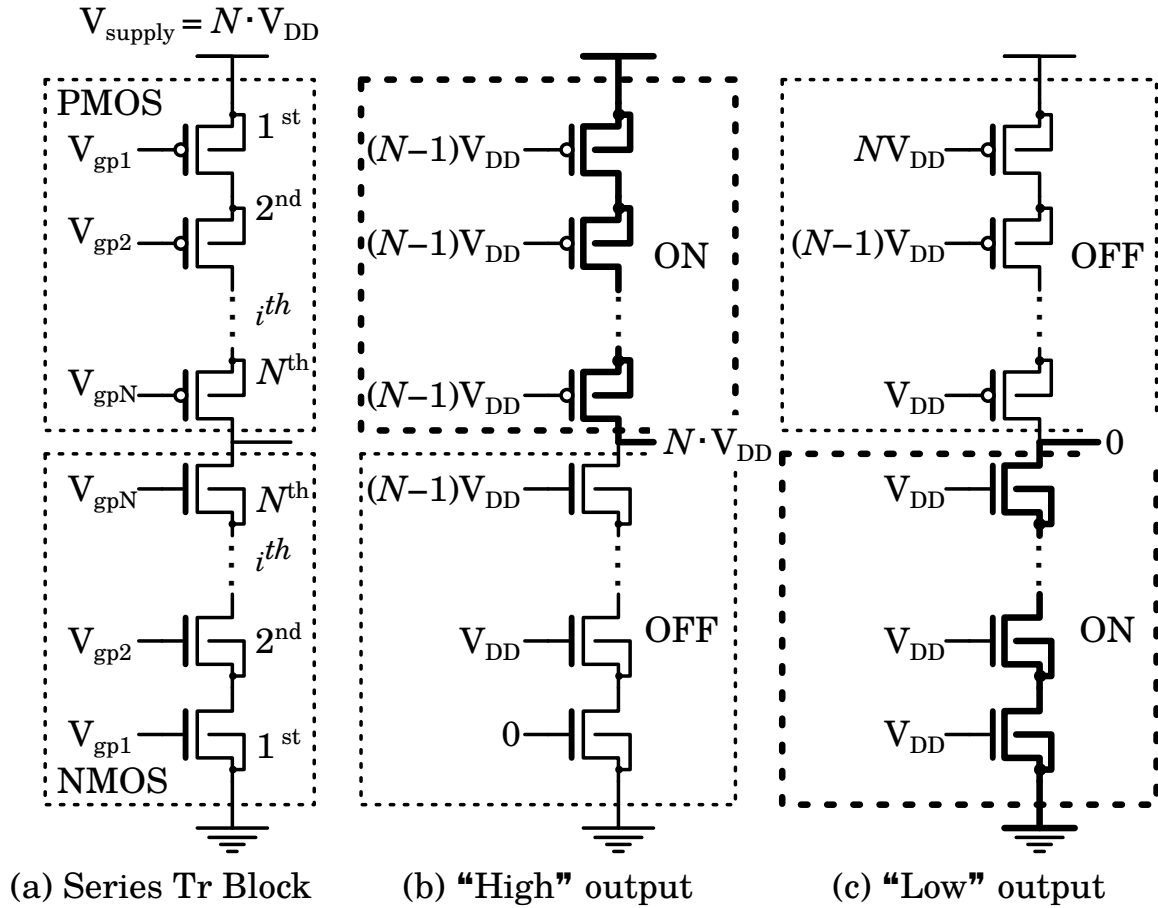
$V_{supply} = N \cdot V_{DD}$

PMOS
$V_{gp1}$ $1^{st}$
$V_{gp2}$ $2^{nd}$
$i^{th}$
$V_{gpN}$ $N^{th}$
$V_{gpN}$ $N^{th}$
$i^{th}$
$V_{gp2}$ $2^{nd}$
$V_{gp1}$ $1^{st}$
NMOS

$(N-1)V_{DD}$
$(N-1)V_{DD}$ ON
$(N-1)V_{DD}$
$N \cdot V_{DD}$
$(N-1)V_{DD}$
$V_{DD}$ OFF
0

$NV_{DD}$
$(N-1)V_{DD}$ OFF
$V_{DD}$
0
$V_{DD}$
$V_{DD}$ ON
$V_{DD}$

(a) Series Tr Block
(b) "High" output
(c) "Low" output